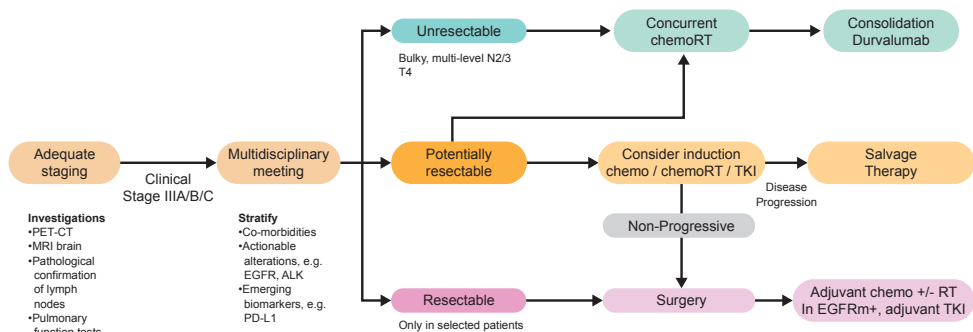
Adequate staging

Clinical Stage IIIA/B/C

Multidisciplinary meeting

Unresectable

Bulky, multi-level N2/3
T4

Concurrent chemoRT

Consolidation Durvalumab

Potentially resectable

Consider induction chemo / chemoRT / TKI

Salvage Therapy

Disease Progression

Non-Progressive

Resectable

Only in selected patients

Surgery

Adjuvant chemo +/- RT
In EGFRm+, adjuvant TKI

Investigations
•PET-CT
•MRI brain
•Pathological confirmation of lymph nodes
•Pulmonary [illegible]

Stratify
•Co-morbidities
•Actionable alterations, e.g. EGFR, ALK
•Emerging biomarkers, e.g. PD-L1